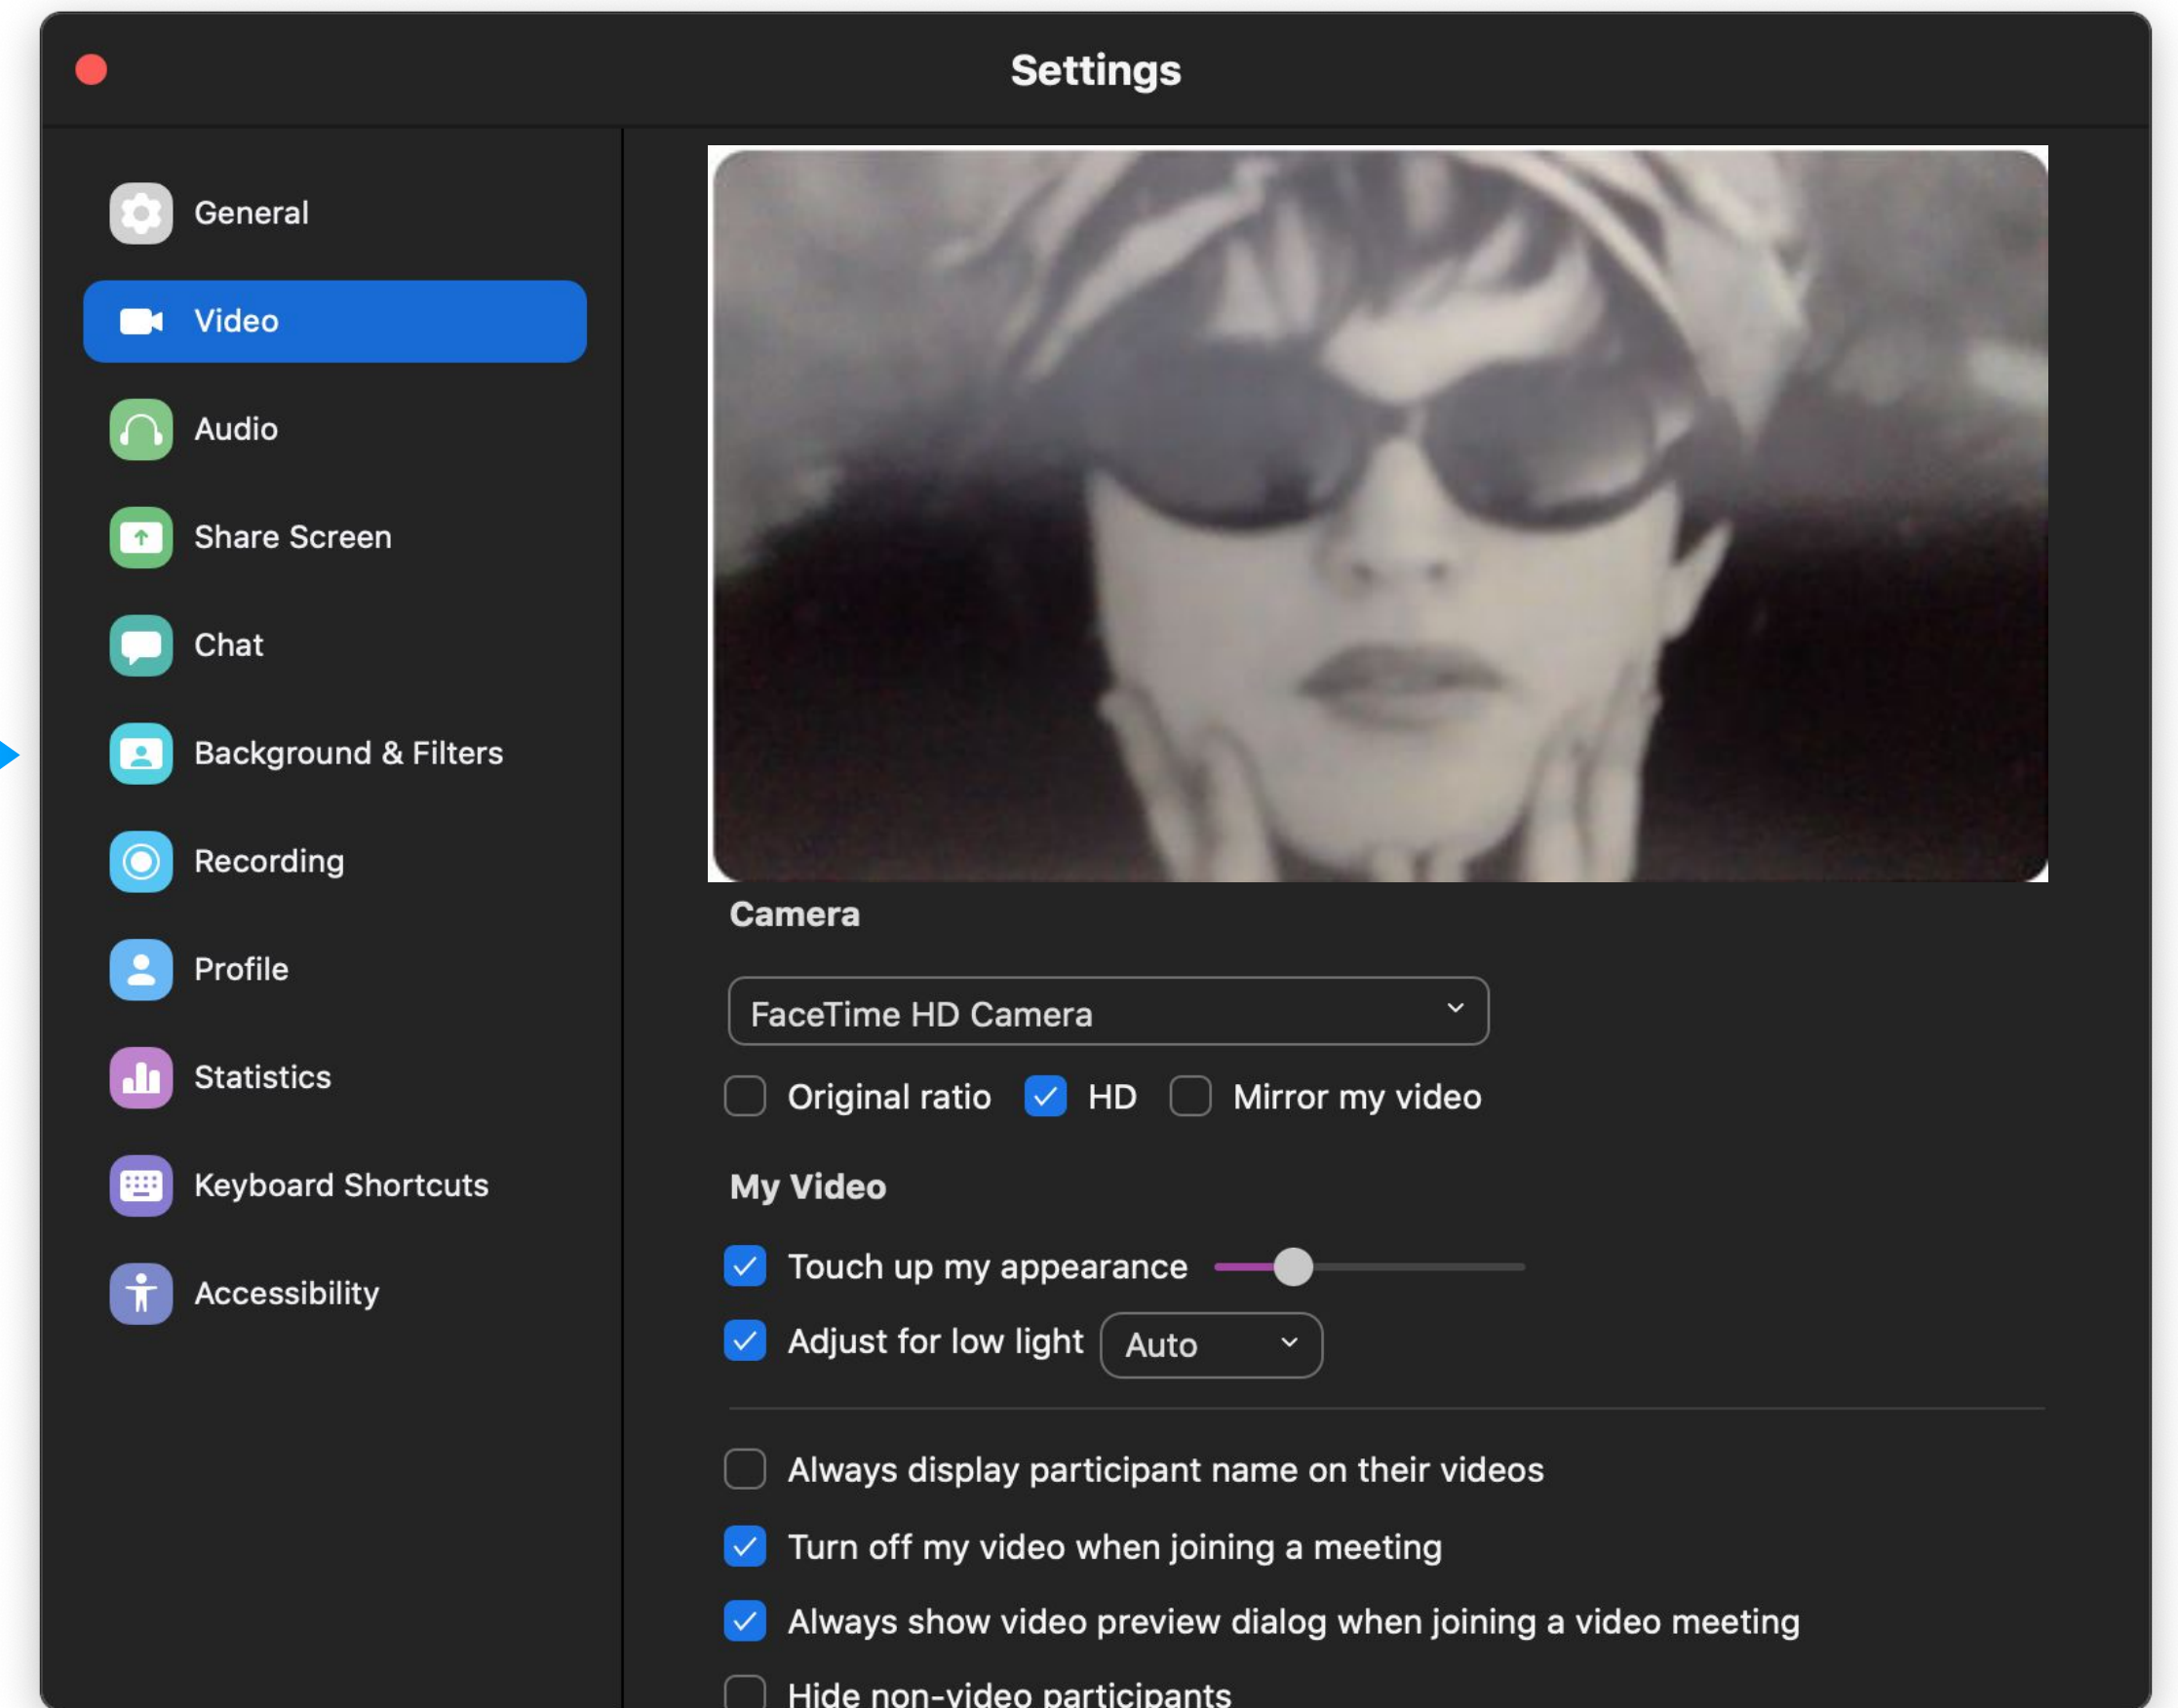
Settings

General

Video

Audio

Share Screen

Chat

Background & Filters

Recording

Profile

Statistics

Keyboard Shortcuts

Accessibility

Camera

FaceTime HD Camera

Original ratio HD Mirror my video

My Video

Touch up my appearance

Adjust for low light Auto

Always display participant name on their videos

Turn off my video when joining a meeting

Always show video preview dialog when joining a video meeting

Hide non-video participants